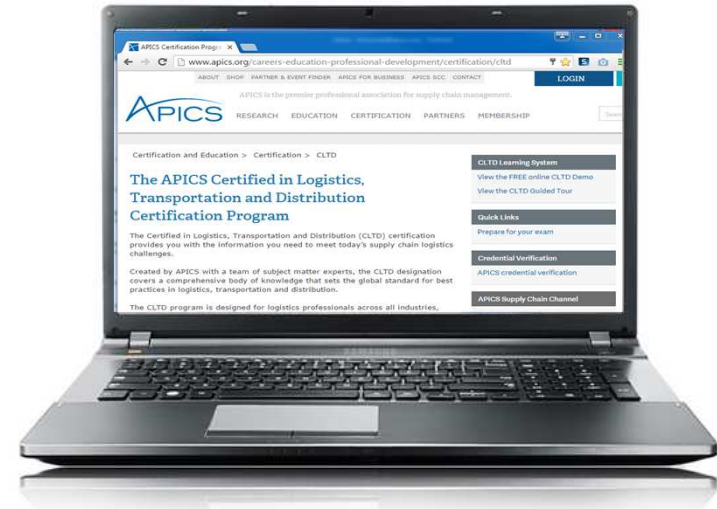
APICS Certification Progr ×

www.apics.org/careers-education-professional-development/certification/cltd

ABOUT SHOP PARTNER & EVENT FINDER APICS FOR BUSINESS APICS SCC CONTACT

LOGIN

APICS

APICS is the premier professional association for supply chain management.

RESEARCH EDUCATION CERTIFICATION PARTNERS MEMBERSHIP

Search

Certification and Education > Certification > CLTD

The APICS Certified in Logistics, Transportation and Distribution Certification Program

The Certified in Logistics, Transportation and Distribution (CLTD) certification provides you with the information you need to meet today's supply chain logistics challenges.

Created by APICS with a team of subject matter experts, the CLTD designation covers a comprehensive body of knowledge that sets the global standard for best practices in logistics, transportation and distribution.

The CLTD program is designed for logistics professionals across all industries,

CLTD Learning System

View the FREE online CLTD Demo

View the CLTD Guided Tour

Quick Links

Prepare for your exam

Credential Verification

APICS credential verification

APICS Supply Chain Channel